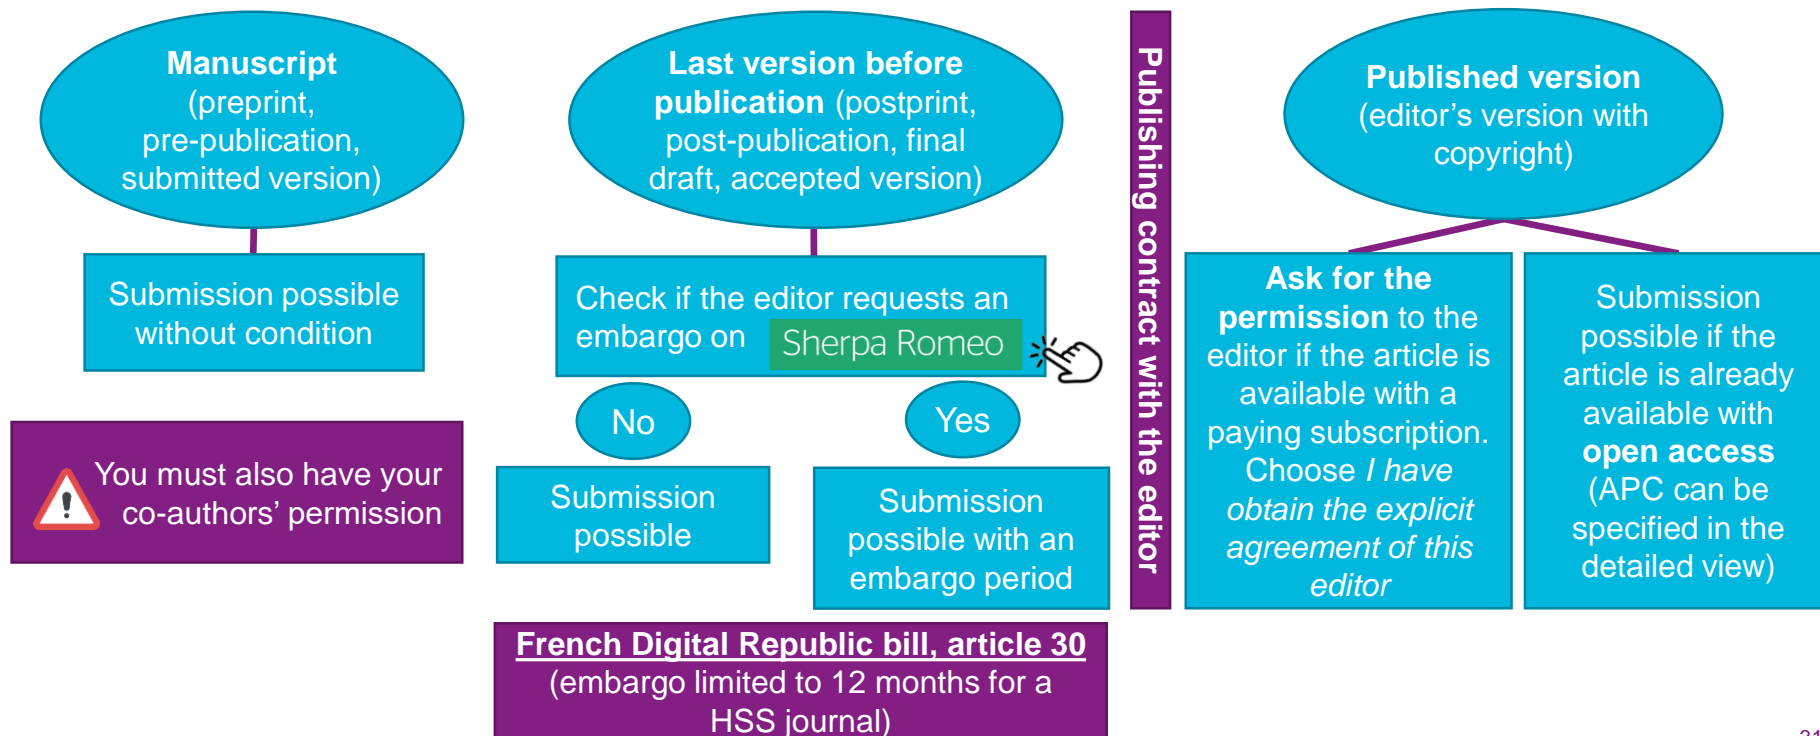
**Manuscript** (preprint, pre-publication, submitted version)

Submission possible without condition

You must also have your co-authors' permission

**Last version before publication** (postprint, post-publication, final draft, accepted version)

Check if the editor requests an embargo on Sherpa Romeo

No

Submission possible

Yes

Submission possible with an embargo period

**French Digital Republic bill, article 30**
(embargo limited to 12 months for a HSS journal)

**Publishing contract with the editor**

**Published version** (editor's version with copyright)

**Ask for the permission** to the editor if the article is available with a paying subscription. Choose *I have obtain the explicit agreement of this editor*

Submission possible if the article is already available with **open access** (APC can be specified in the detailed view)

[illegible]